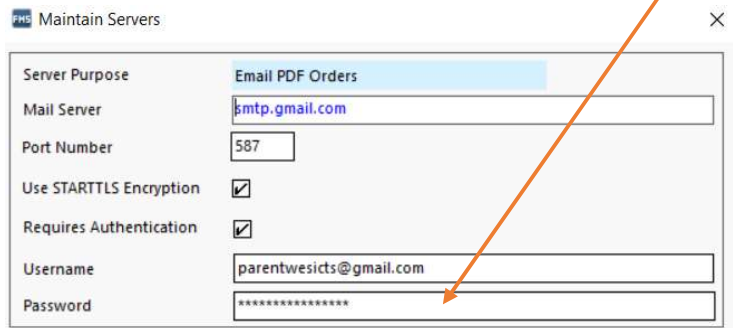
FMS Maintain Servers

×

Server Purpose Email PDF Orders

Mail Server smtp.gmail.com

Port Number 587

Use STARTTLS Encryption ✓

Requires Authentication ✓

Username parentwesicts@gmail.com

Password ****************